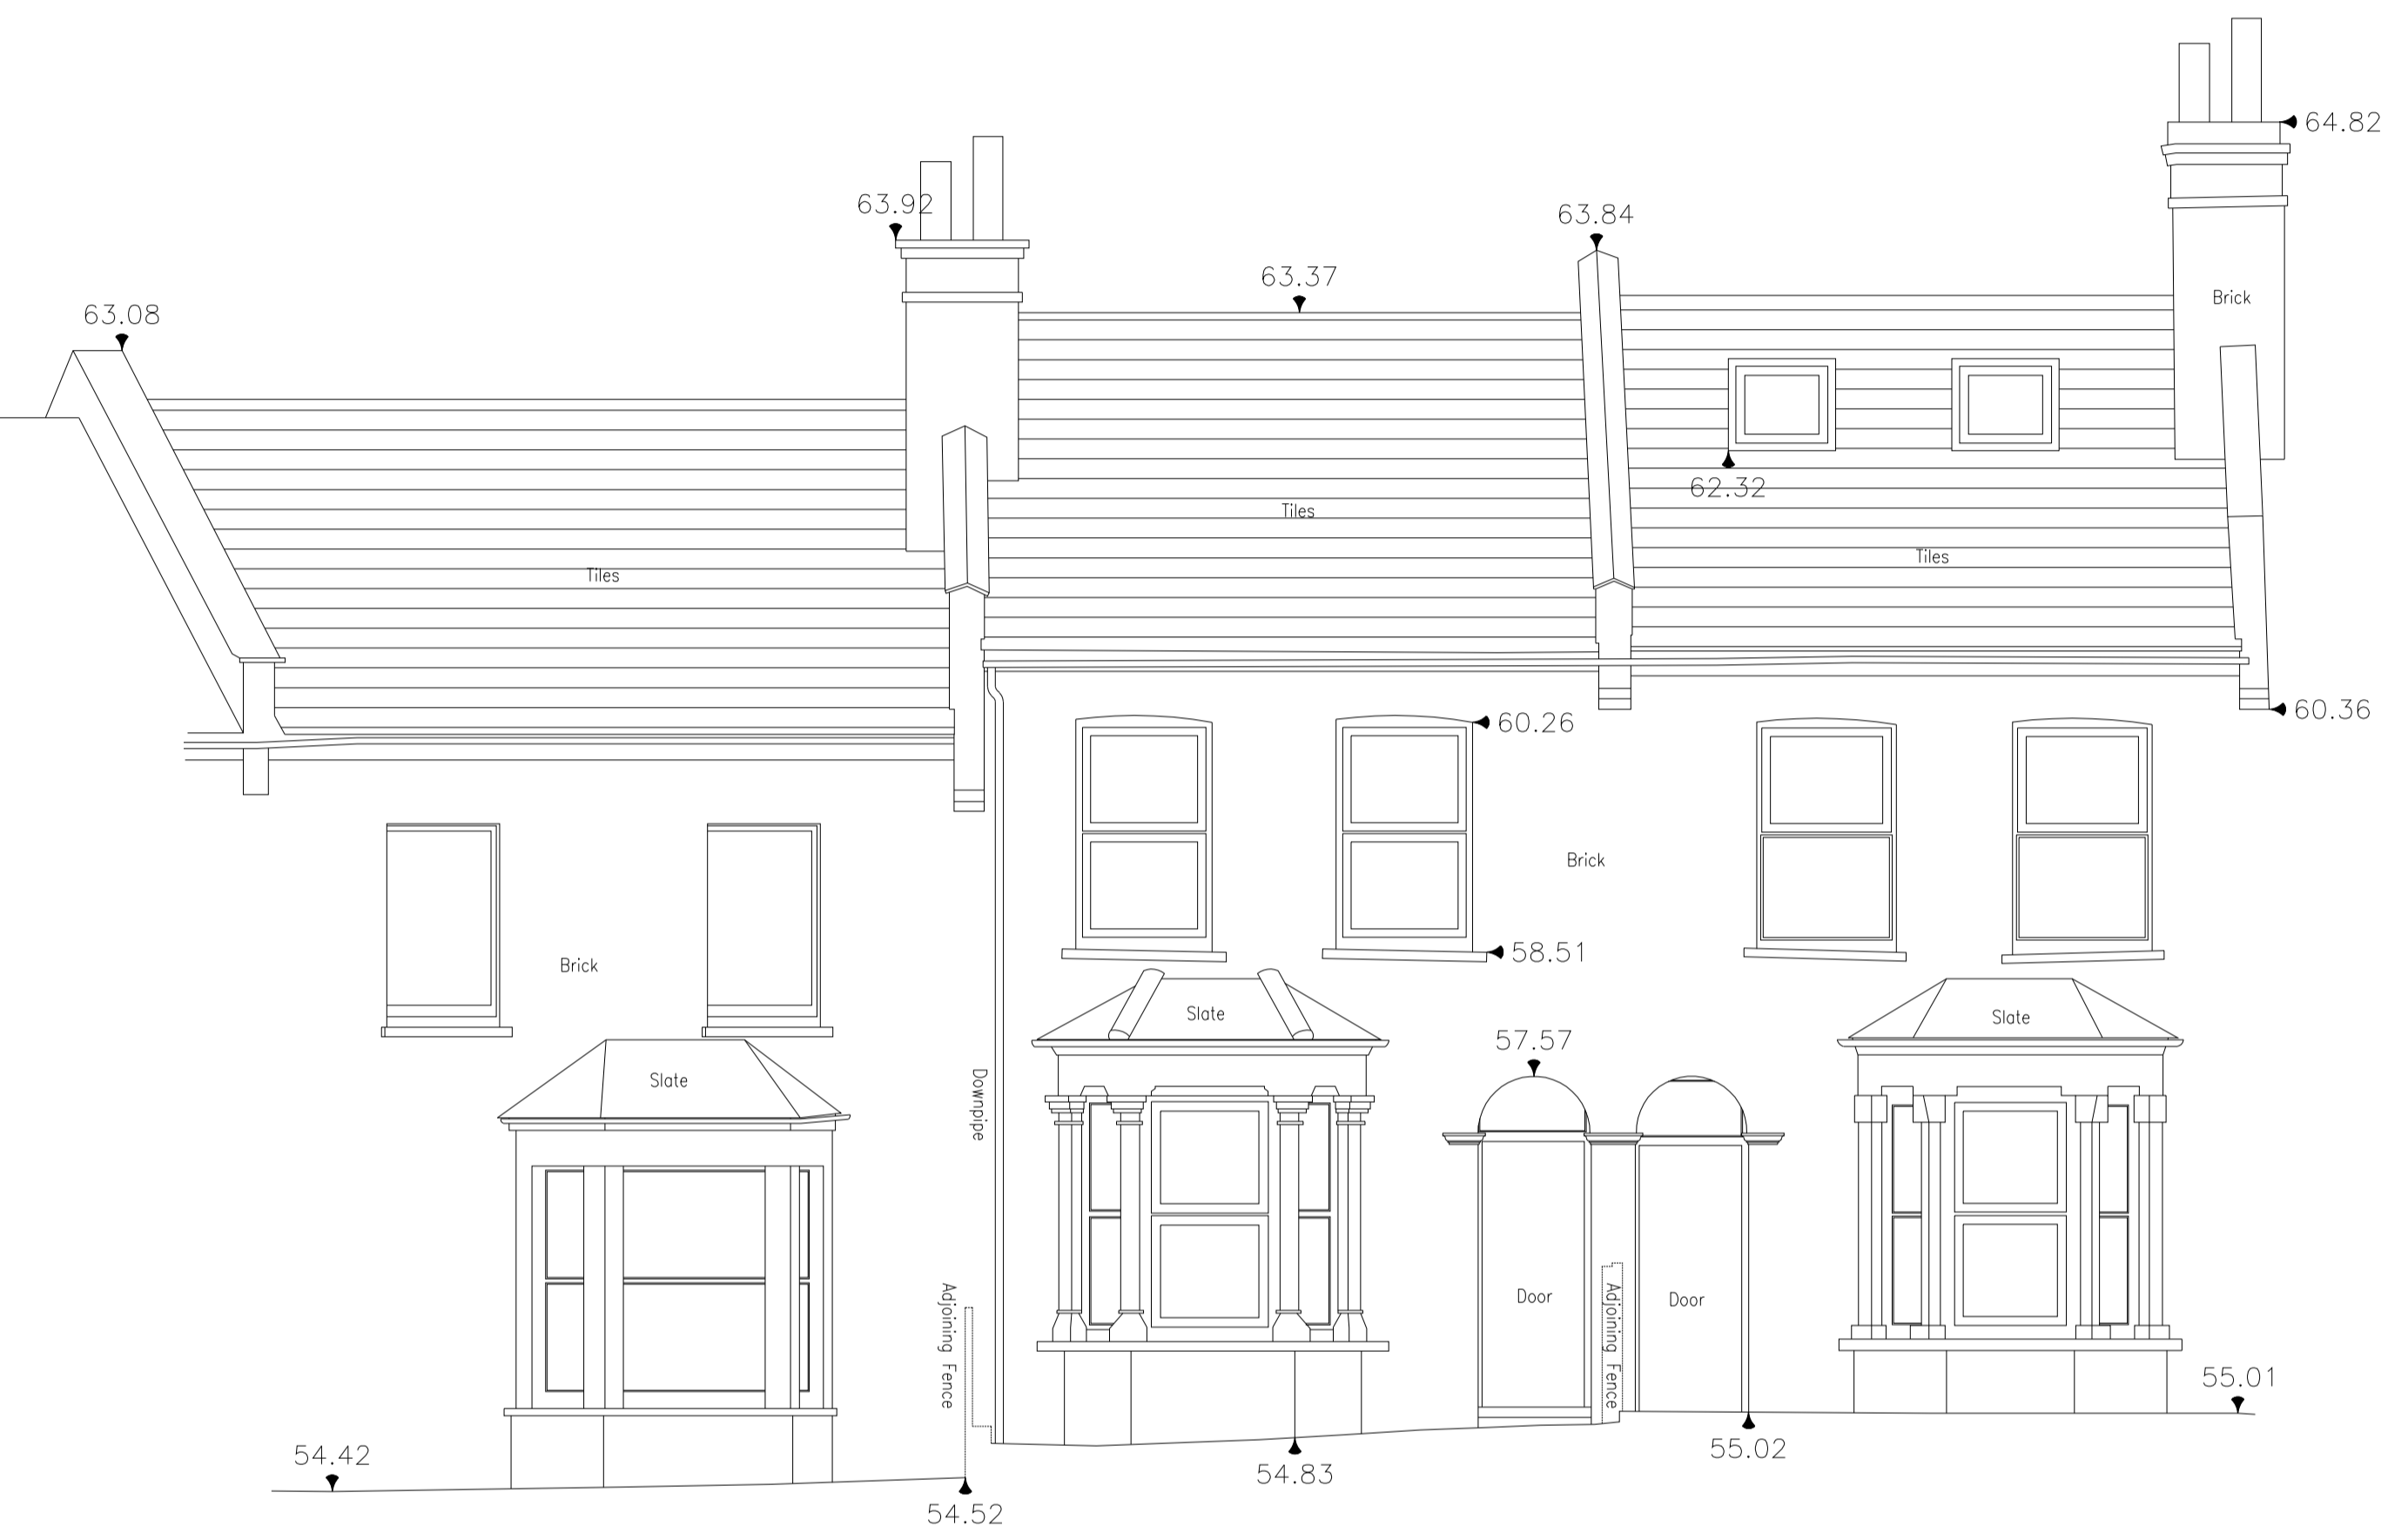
64.82

63.92

63.84

63.37

63.08

Brick

62.32

Tiles

Tiles

Tiles

60.26

60.36

Brick

58.51

Brick

Slate

Slate

Slate

57.57

Slate

Downpipe

Adjoining Fence

Door

Adjoining Fence

Door

55.01

54.42

54.83

55.02

54.52